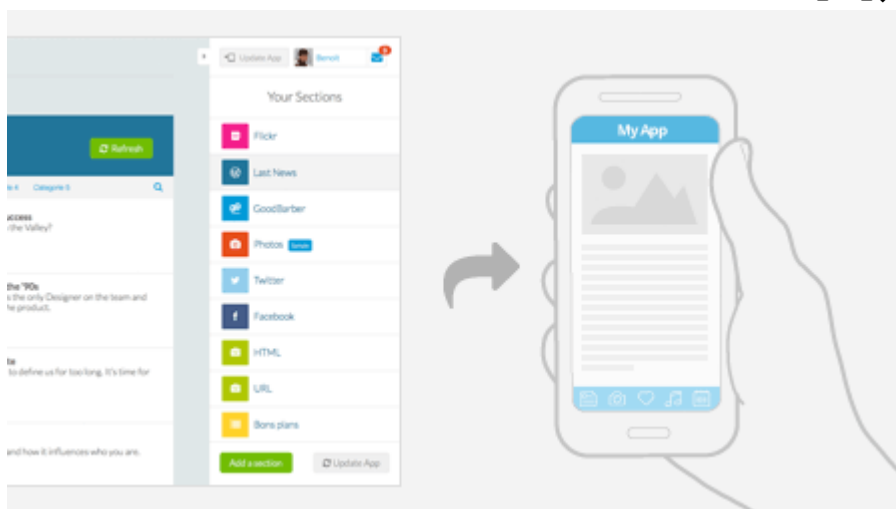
Update App
Benoit
Your Sections
Flickr
Last News
GoodBarber
Photos
Twitter
Facebook
HTML
URL
Bons plans
Add a section
Update App
Refresh
e 4
Categorie 5
ccess
the Valley?
the '90s
s the only Designer on the team and
he product.
ta
to define us for too long. It's time for
and how it influences who you are.
My App